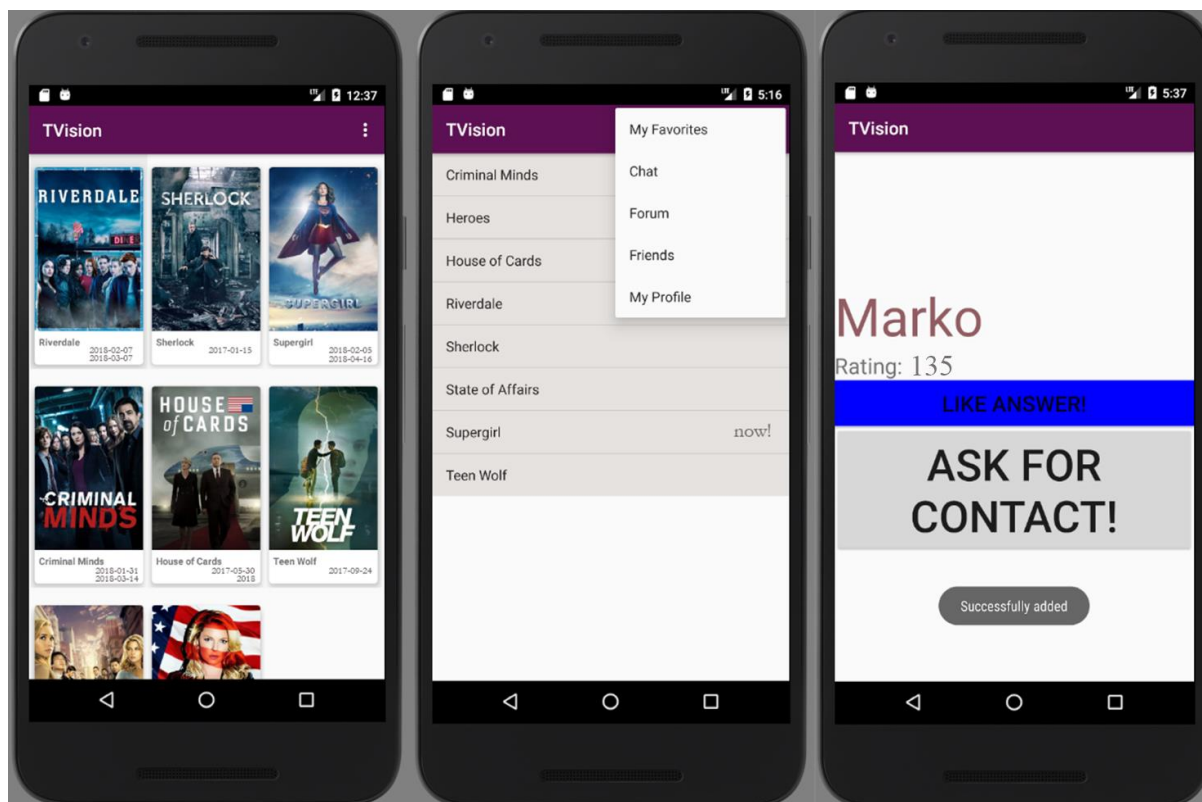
12:37

TVision

RIVERDALE
Riverdale
2018-02-07
2018-03-07

SHERLOCK
Sherlock
2017-01-15

SUPERGIRL
Supergirl
2018-02-05
2018-04-16

CRIMINAL MINDS
Criminal Minds
2018-01-31
2018-03-14

HOUSE of CARDS
House of Cards
2017-05-30
2018

TEEN WOLF
Teen Wolf
2017-09-24

5:16

TVision

My Favorites
Chat
Forum
Friends
My Profile

Criminal Minds
Heroes
House of Cards
Riverdale
Sherlock
State of Affairs
Supergirl now!
Teen Wolf

5:37

TVision

Marko
Rating: 135

LIKE ANSWER!

ASK FOR CONTACT!

Successfully added